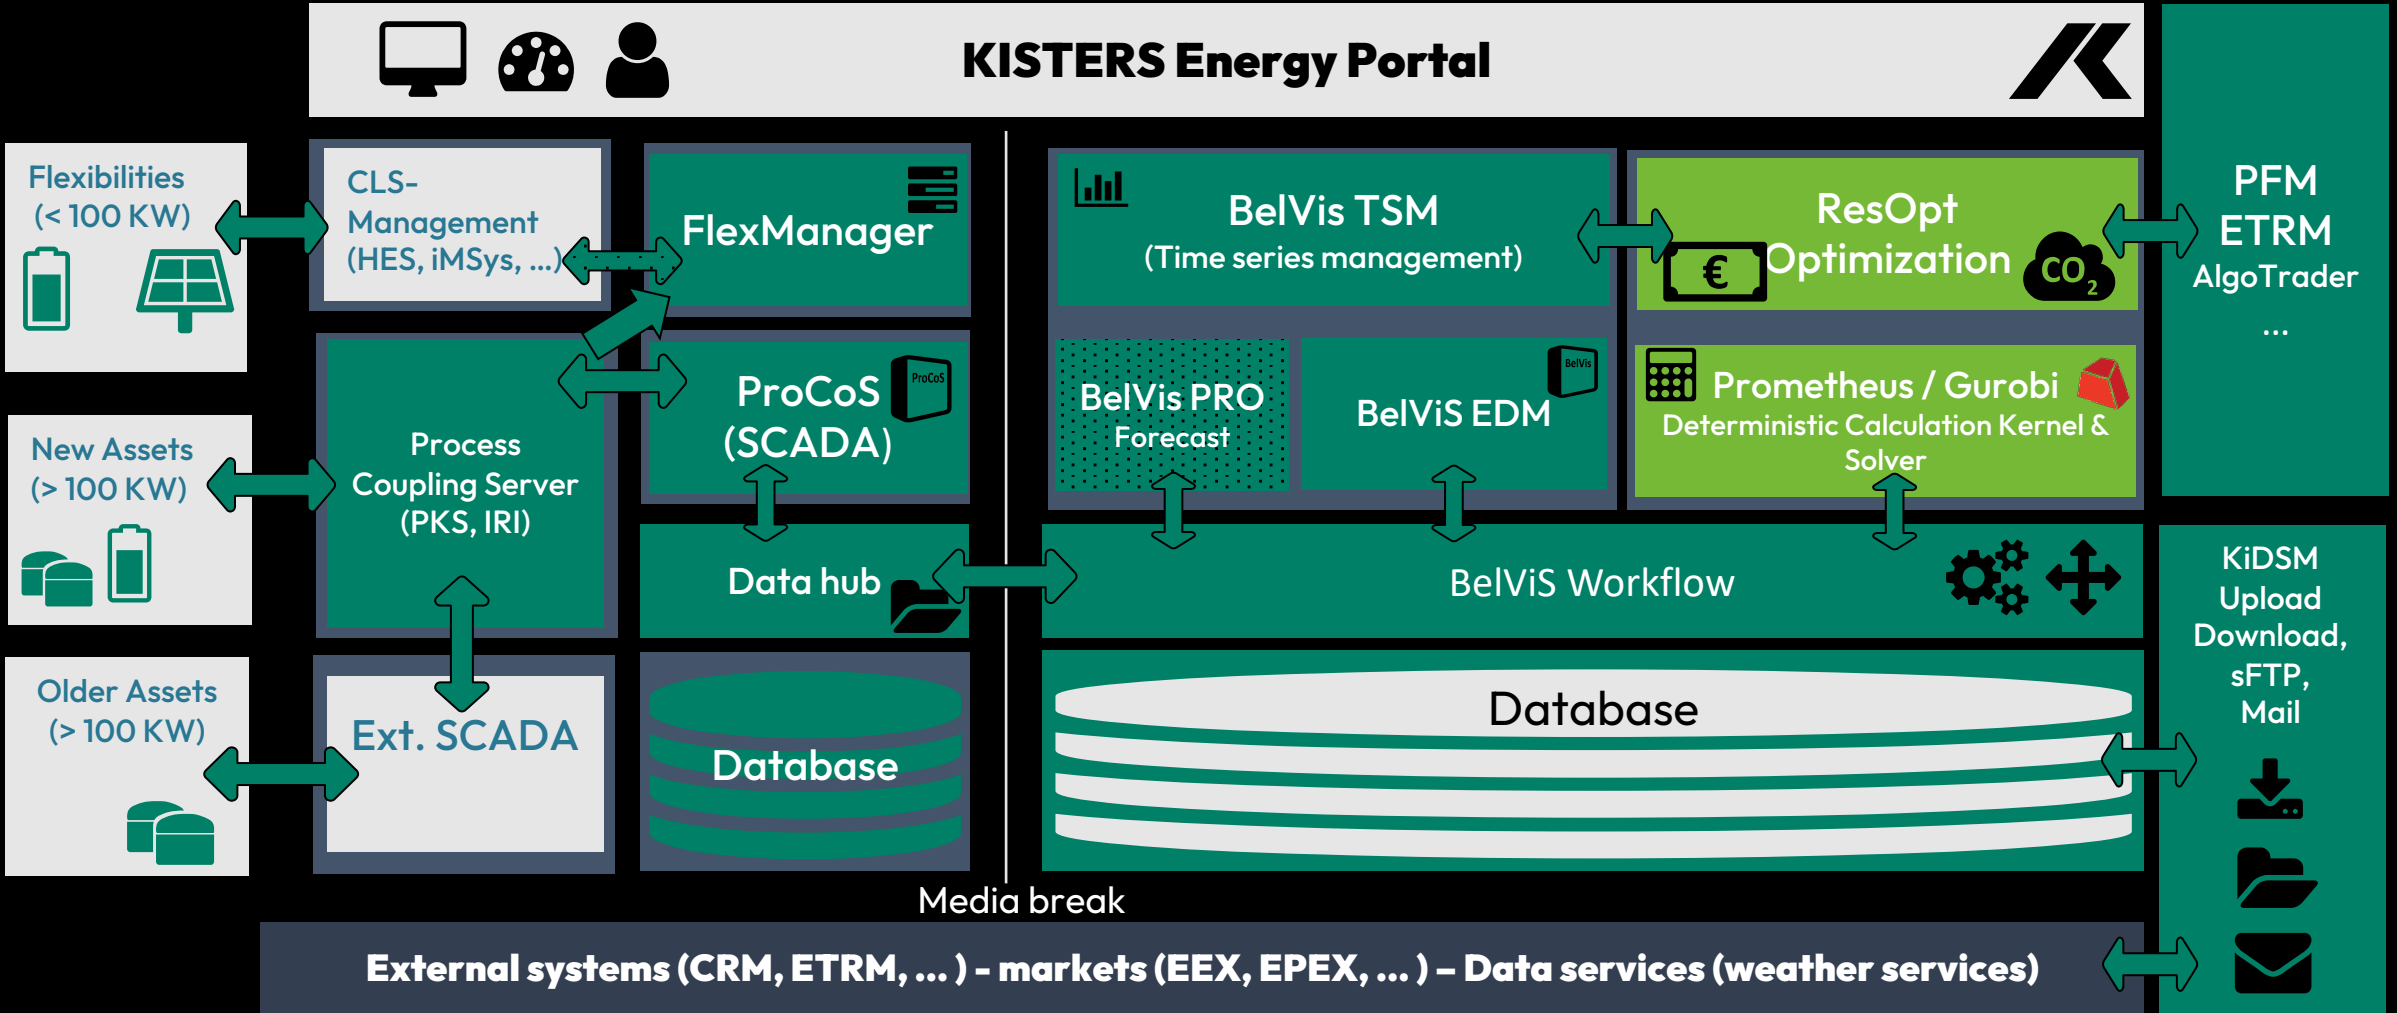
KISTERS Energy Portal

Flexibilities (< 100 KW)

CLS-Management (HES, iMSys, ...)

FlexManager

BelVis TSM (Time series management)

ResOpt Optimization

€

$CO_2$

PFM ETRM AlgoTrader ...

New Assets (> 100 KW)

Process Coupling Server (PKS, IRI)

ProCoS (SCADA)

ProCoS

BelVis PRO Forecast

BelViS EDM

BelVis

Prometheus / Gurobi Deterministic Calculation Kernel & Solver

Data hub

BelViS Workflow

KiDSM Upload Download, sFTP, Mail

Older Assets (> 100 KW)

Ext. SCADA

Database

Database

Media break

External systems (CRM, ETRM, ... ) - markets (EEX, EPEX, ... ) – Data services (weather services)